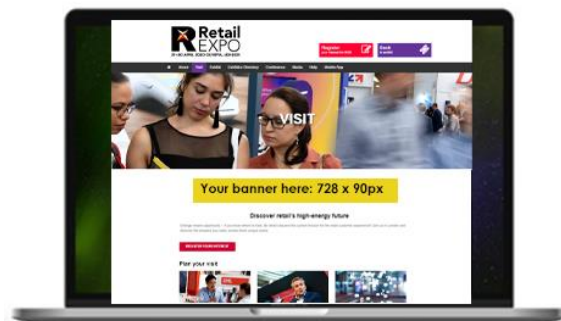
Retail EXPO

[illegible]

Register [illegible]

Book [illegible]

Home Visit Exhibit Exhibitor Directory Conference Media Help Mobile App

VISIT

Your banner here: 728 x 90px

Discover retail's high-energy future

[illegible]

REGISTER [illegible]

Plan your visit